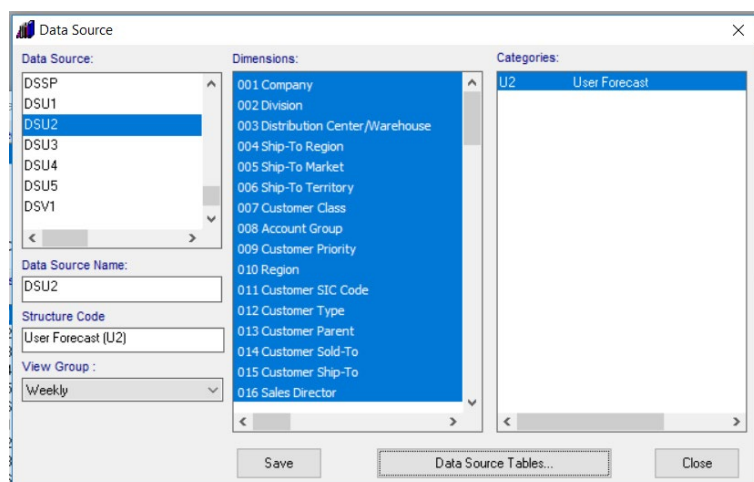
Data Source

Data Source:
DSSP
DSU1
DSU2
DSU3
DSU4
DSU5
DSV1

Data Source Name:
DSU2

Structure Code
User Forecast (U2)

View Group :
Weekly

Dimensions:
001 Company
002 Division
003 Distribution Center/Warehouse
004 Ship-To Region
005 Ship-To Market
006 Ship-To Territory
007 Customer Class
008 Account Group
009 Customer Priority
010 Region
011 Customer SIC Code
012 Customer Type
013 Customer Parent
014 Customer Sold-To
015 Customer Ship-To
016 Sales Director

Categories:
| U2 | User Forecast |
|---|---|

Save
Data Source Tables...
Close